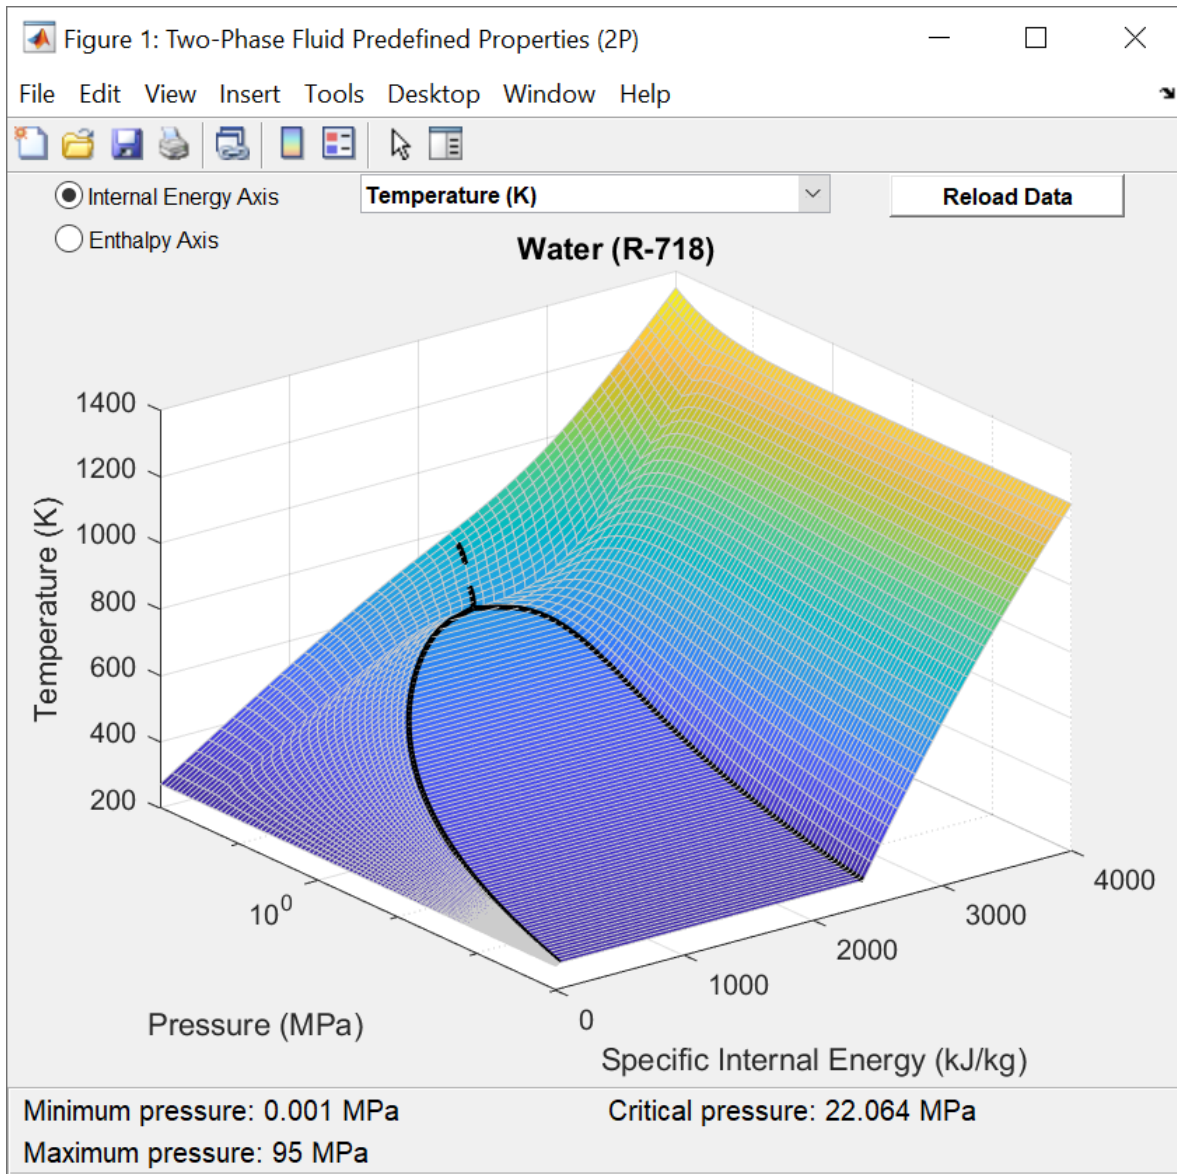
Figure 1: Two-Phase Fluid Predefined Properties (2P)

File Edit View Insert Tools Desktop Window Help

Internal Energy Axis
Enthalpy Axis

Temperature (K)

Reload Data

Water (R-718)

Temperature (K)

1400
1200
1000
800
600
400
200

$10^0$

Pressure (MPa)

4000
3000
2000
1000
0

Specific Internal Energy (kJ/kg)

Minimum pressure: 0.001 MPa
Maximum pressure: 95 MPa

Critical pressure: 22.064 MPa